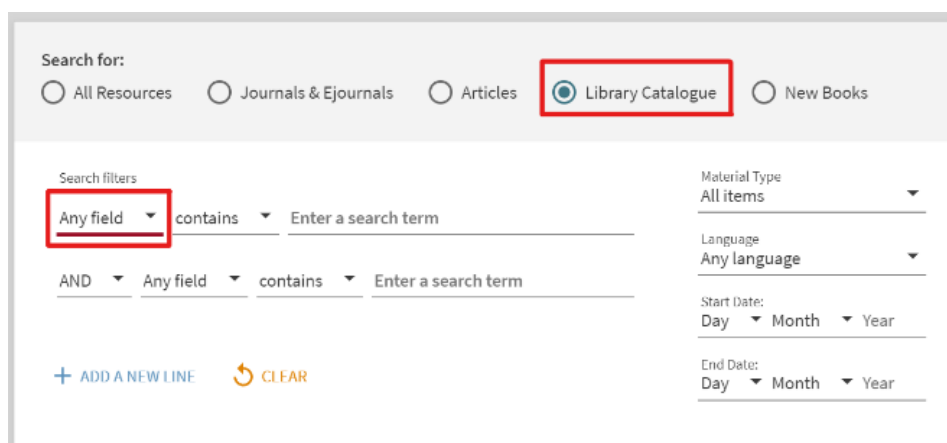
Search for:
All Resources
Journals & Ejournals
Articles
Library Catalogue
New Books

Search filters
Any field
contains
Enter a search term

AND
Any field
contains
Enter a search term

+ ADD A NEW LINE
CLEAR

Material Type
All items

Language
Any language

Start Date:
Day
Month
Year

End Date:
Day
Month
Year